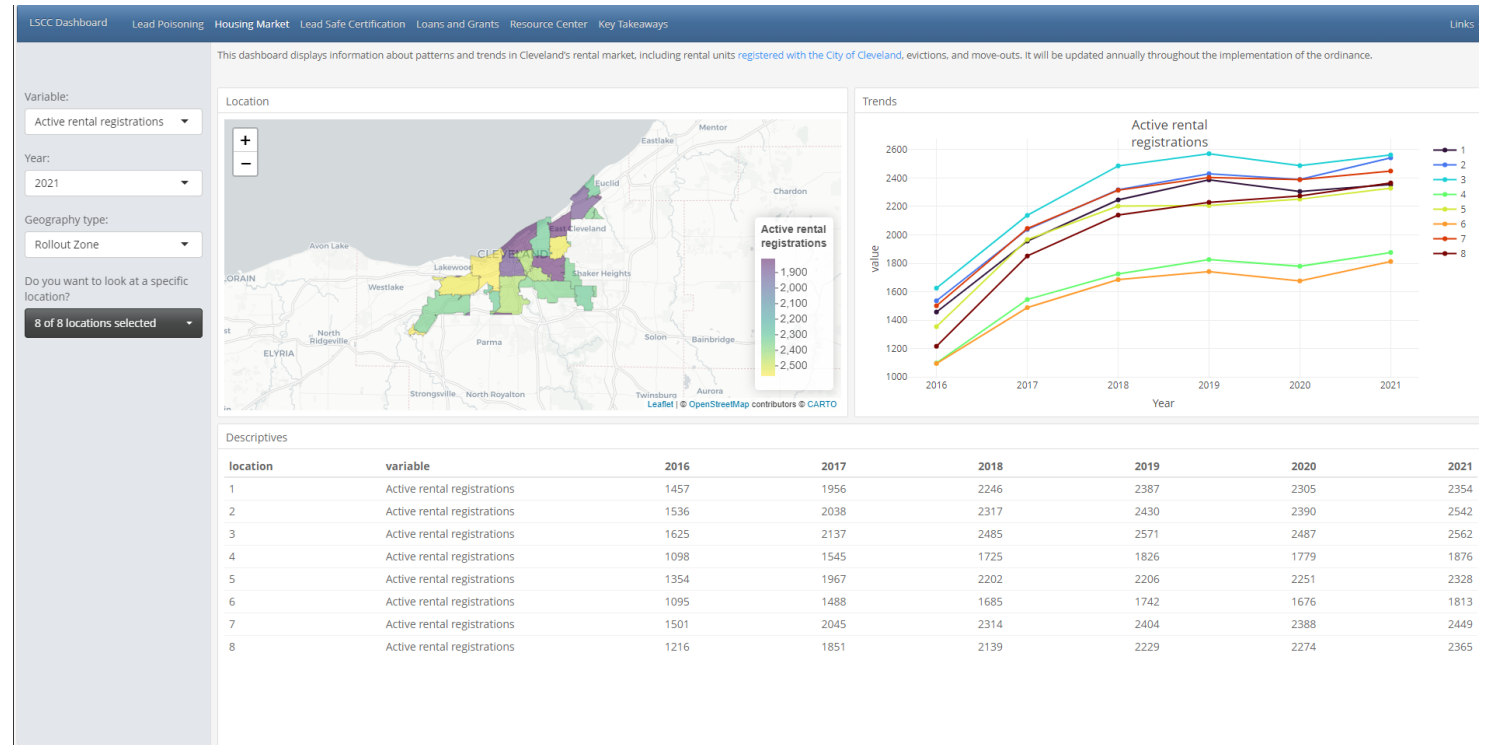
LSCC Dashboard Lead Poisoning Housing Market Lead Safe Certification Loans and Grants Resource Center Key Takeaways Links

This dashboard displays information about patterns and trends in Cleveland's rental market, including rental units registered with the City of Cleveland, evictions, and move-outs. It will be updated annually throughout the implementation of the ordinance.

Variable:
Active rental registrations

Year:
2021

Geography type:
Rollout Zone

Do you want to look at a specific location?
8 of 8 locations selected

Location

+
−

Mentor
Eastlake
Euclid
Chardon
East Cleveland
Avon Lake
CLEVELAND
LORAIN
Lakewood
Westlake
Shaker Heights
North Ridgeville
ELYRIA
Parma
Solon
Bainbridge
Strongsville
North Royalton
Twinsburg
Aurora

Active rental registrations
1,900
2,000
2,100
2,200
2,300
2,400
2,500

Leaflet | © OpenStreetMap contributors © CARTO

Trends

Active rental registrations

2600
2400
2200
2000
1800
1600
1400
1200
1000
value
2016 2017 2018 2019 2020 2021
Year

1
2
3
4
5
6
7
8

Descriptives

| location | variable | 2016 | 2017 | 2018 | 2019 | 2020 | 2021 |
|---|---|---|---|---|---|---|---|
| 1 | Active rental registrations | 1457 | 1956 | 2246 | 2387 | 2305 | 2354 |
| 2 | Active rental registrations | 1536 | 2038 | 2317 | 2430 | 2390 | 2542 |
| 3 | Active rental registrations | 1625 | 2137 | 2485 | 2571 | 2487 | 2562 |
| 4 | Active rental registrations | 1098 | 1545 | 1725 | 1826 | 1779 | 1876 |
| 5 | Active rental registrations | 1354 | 1967 | 2202 | 2206 | 2251 | 2328 |
| 6 | Active rental registrations | 1095 | 1488 | 1685 | 1742 | 1676 | 1813 |
| 7 | Active rental registrations | 1501 | 2045 | 2314 | 2404 | 2388 | 2449 |
| 8 | Active rental registrations | 1216 | 1851 | 2139 | 2229 | 2274 | 2365 |